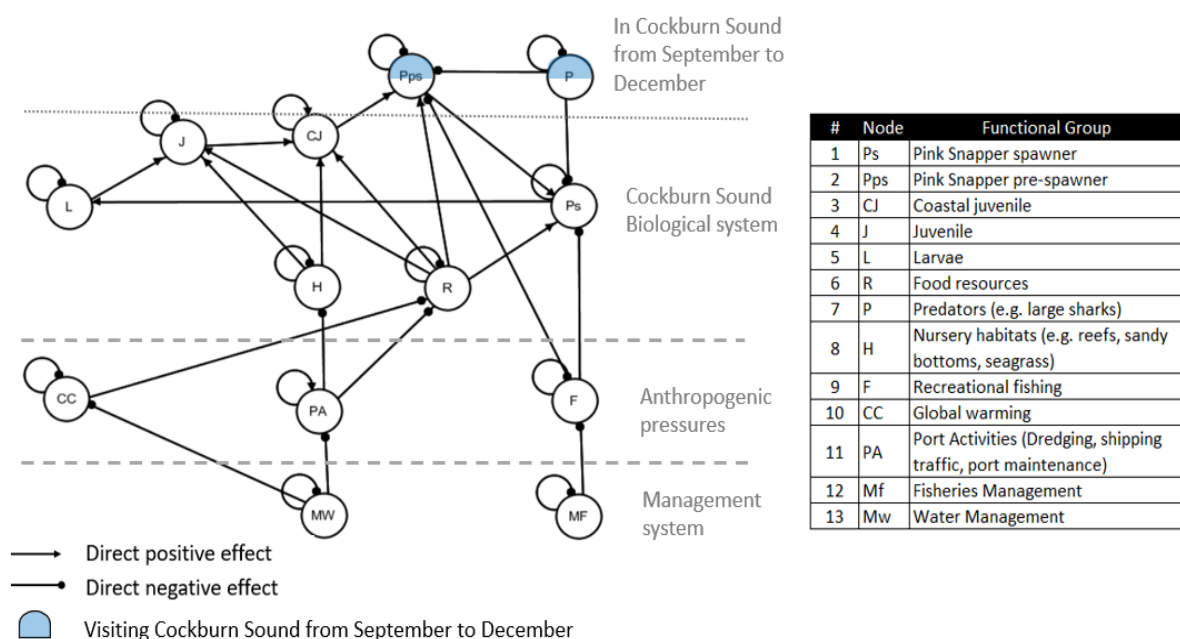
Pps
P
In Cockburn Sound from September to December
J
CJ
L
Ps
Cockburn Sound Biological system
H
R
CC
PA
F
Anthropogenic pressures
MW
MF
Management system

| # | Node | Functional Group |
|---|---|---|
| 1 | Ps | Pink Snapper spawner |
| 2 | Pps | Pink Snapper pre-spawner |
| 3 | CJ | Coastal juvenile |
| 4 | J | Juvenile |
| 5 | L | Larvae |
| 6 | R | Food resources |
| 7 | P | Predators (e.g. large sharks) |
| 8 | H | Nursery habitats (e.g. reefs, sandy bottoms, seagrass) |
| 9 | F | Recreational fishing |
| 10 | CC | Global warming |
| 11 | PA | Port Activities (Dredging, shipping traffic, port maintenance) |
| 12 | Mf | Fisheries Management |
| 13 | Mw | Water Management |

Direct positive effect
Direct negative effect
Visiting Cockburn Sound from September to December